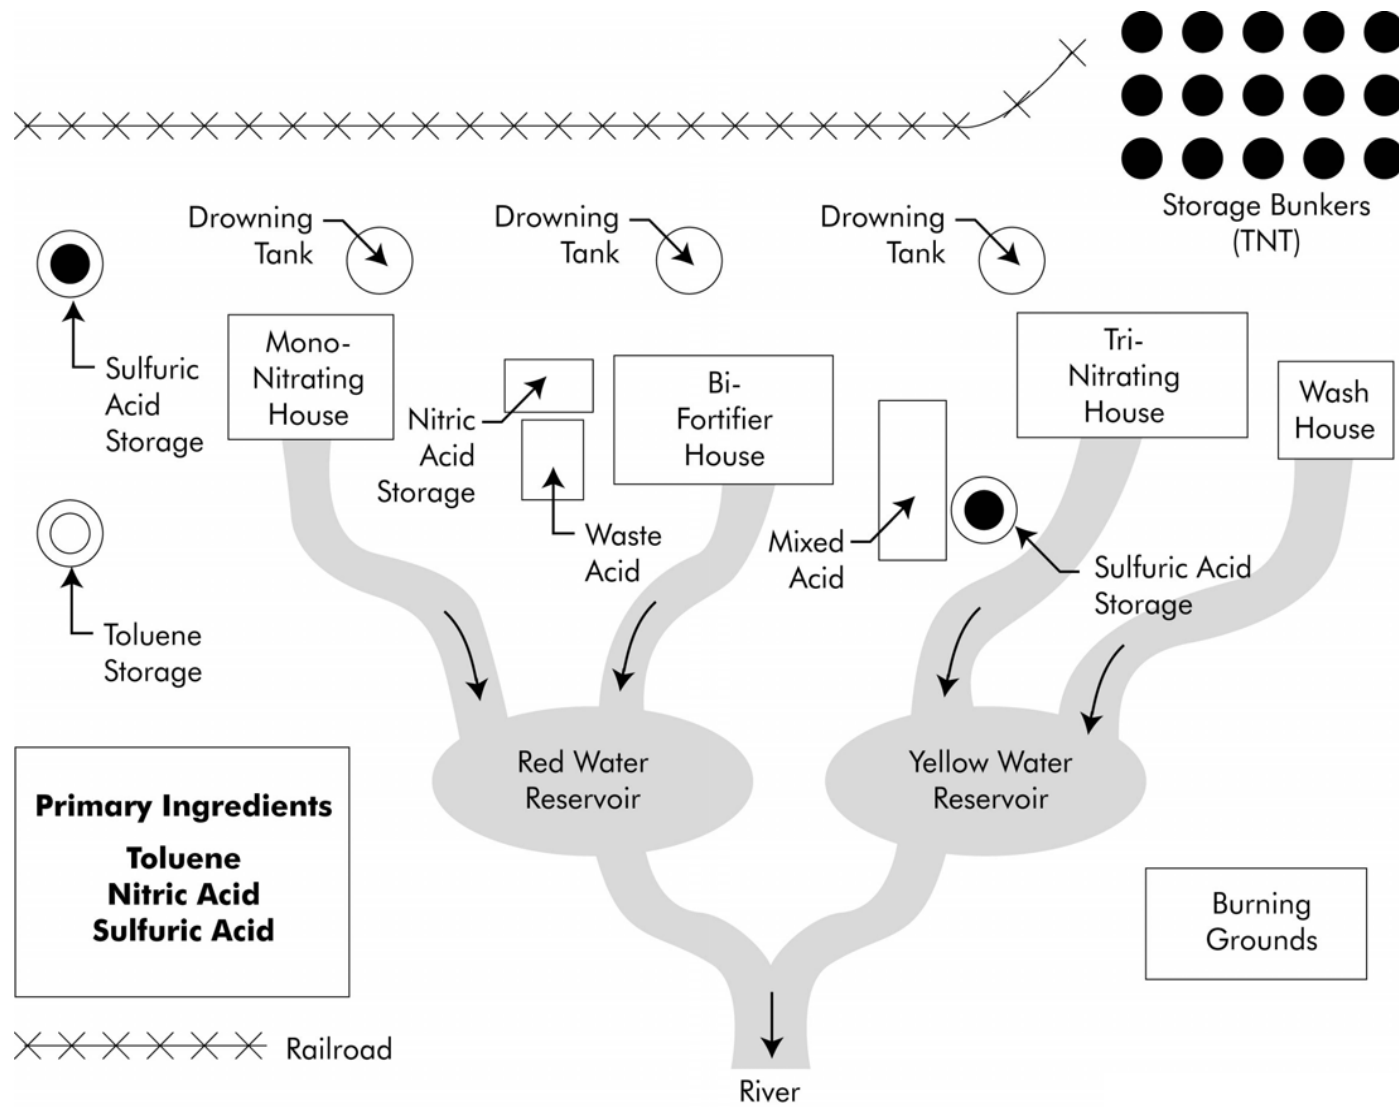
Storage Bunkers (TNT)

Drowning Tank

Drowning Tank

Drowning Tank

Sulfuric Acid Storage

Mono-Nitrating House

Nitric Acid Storage

Waste Acid

Bi-Fortifier House

Mixed Acid

Tri-Nitrating House

Sulfuric Acid Storage

Wash House

Toluene Storage

Red Water Reservoir

Yellow Water Reservoir

**Primary Ingredients**

**Toluene**
**Nitric Acid**
**Sulfuric Acid**

Burning Grounds

Railroad

River